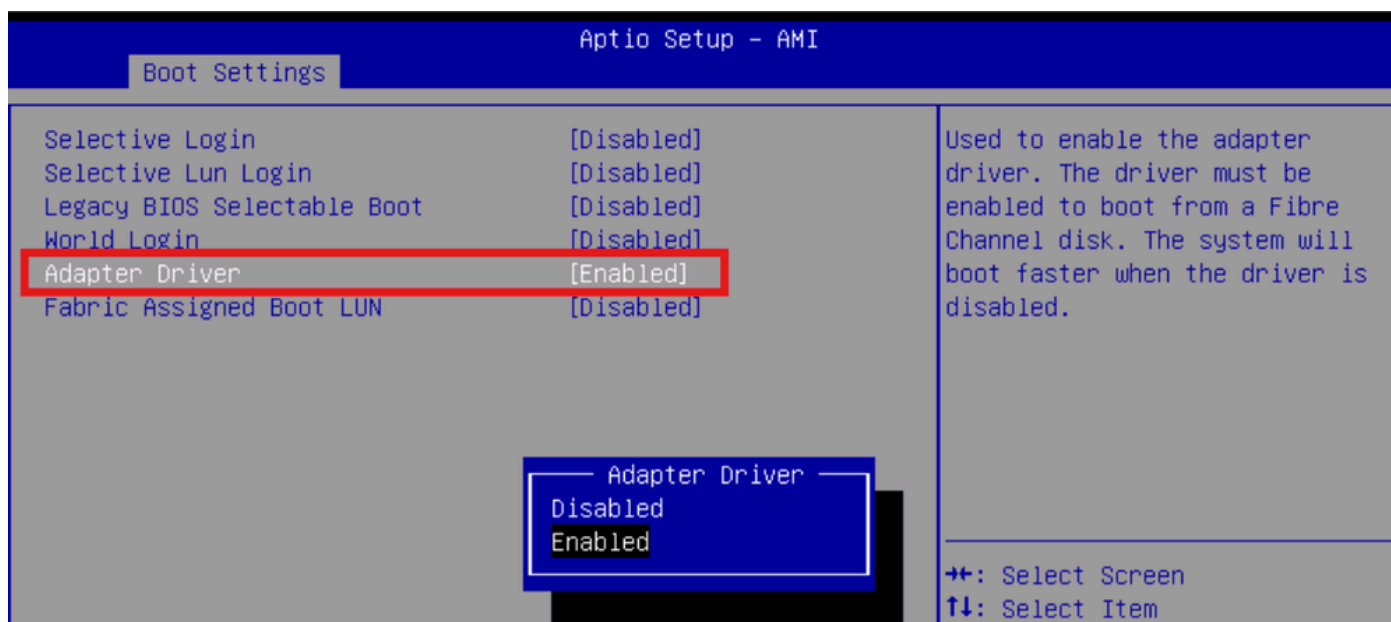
Aptio Setup – AMI

Boot Settings

Selective Login [Disabled]
Selective Lun Login [Disabled]
Legacy BIOS Selectable Boot [Disabled]
World Login [Disabled]
Adapter Driver [Enabled]
Fabric Assigned Boot LUN [Disabled]

Used to enable the adapter driver. The driver must be enabled to boot from a Fibre Channel disk. The system will boot faster when the driver is disabled.

Adapter Driver
Disabled
Enabled

→←: Select Screen
↑↓: Select Item